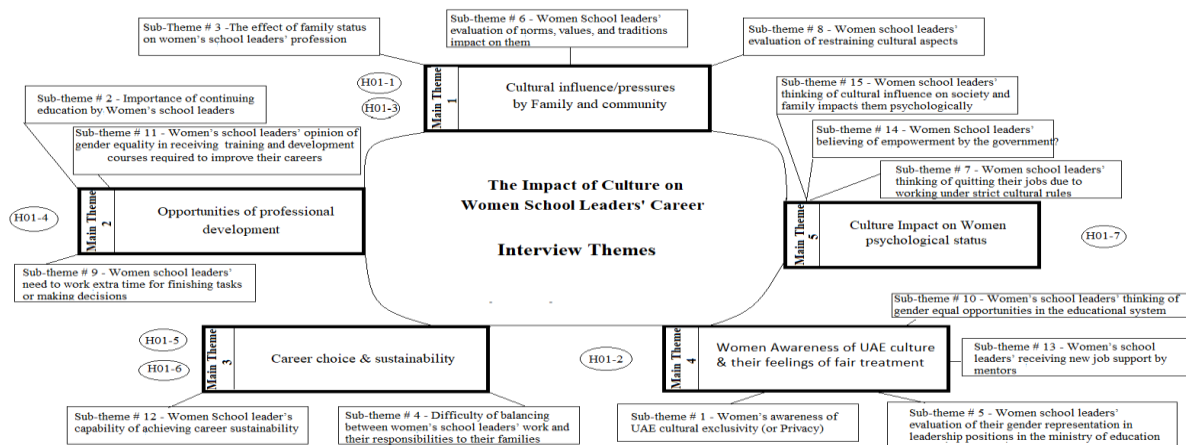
Sub-Theme # 3 -The effect of family status on women's school leaders' profession

Sub-theme # 6 - Women School leaders' evaluation of norms, values, and traditions impact on them

Sub-theme # 8 - Women school leaders' evaluation of restraining cultural aspects

H01-1

H01-3

Main Theme 1

Cultural influence/pressures by Family and community

Sub-theme # 2 - Importance of continuing education by Women's school leaders

Sub-theme # 11 - Women's school leaders' opinion of gender equality in receiving training and development courses required to improve their careers

Sub-theme # 15 - Women school leaders' thinking of cultural influence on society and family impacts them psychologically

Sub-theme # 14 - Women School leaders' believing of empowerment by the government?

Sub-theme # 7 - Women school leaders' thinking of quitting their jobs due to working under strict cultural rules

The Impact of Culture on Women School Leaders' Career

Interview Themes

H01-4

Main Theme 2

Opportunities of professional development

Main Theme 5

Culture Impact on Women psychological status

H01-7

Sub-theme # 9 - Women school leaders' need to work extra time for finishing tasks or making decisions

Sub-theme # 10 - Women's school leaders' thinking of gender equal opportunities in the educational system

H01-5

H01-6

Main Theme 3

Career choice & sustainability

H01-2

Main Theme 4

Women Awareness of UAE culture & their feelings of fair treatment

Sub-theme # 13 - Women's school leaders' receiving new job support by mentors

Sub-theme # 12 - Women School leader's capability of achieving career sustainability

Sub-theme # 4 - Difficulty of balancing between women's school leaders' work and their responsibilities to their families

Sub-theme # 1 - Women's awareness of UAE cultural exclusivity (or Privacy)

Sub-theme # 5 - Women school leaders' evaluation of their gender representation in leadership positions in the ministry of education